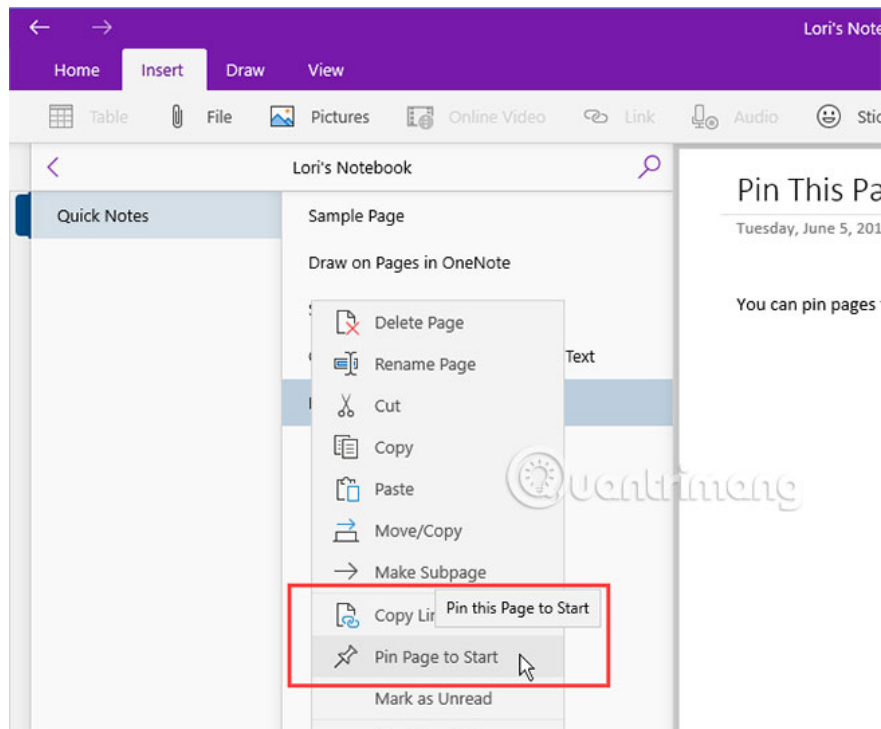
Lori's Note

Home Insert Draw View

Table File Pictures Online Video Link Audio Stic

Lori's Notebook

Quick Notes

Sample Page

Draw on Pages in OneNote

Text

Pin This Pa

Tuesday, June 5, 201

You can pin pages

Delete Page

Rename Page

Cut

Copy

Paste

Move/Copy

Make Subpage

Copy Lir

Pin this Page to Start

Pin Page to Start

Mark as Unread

uantrimang